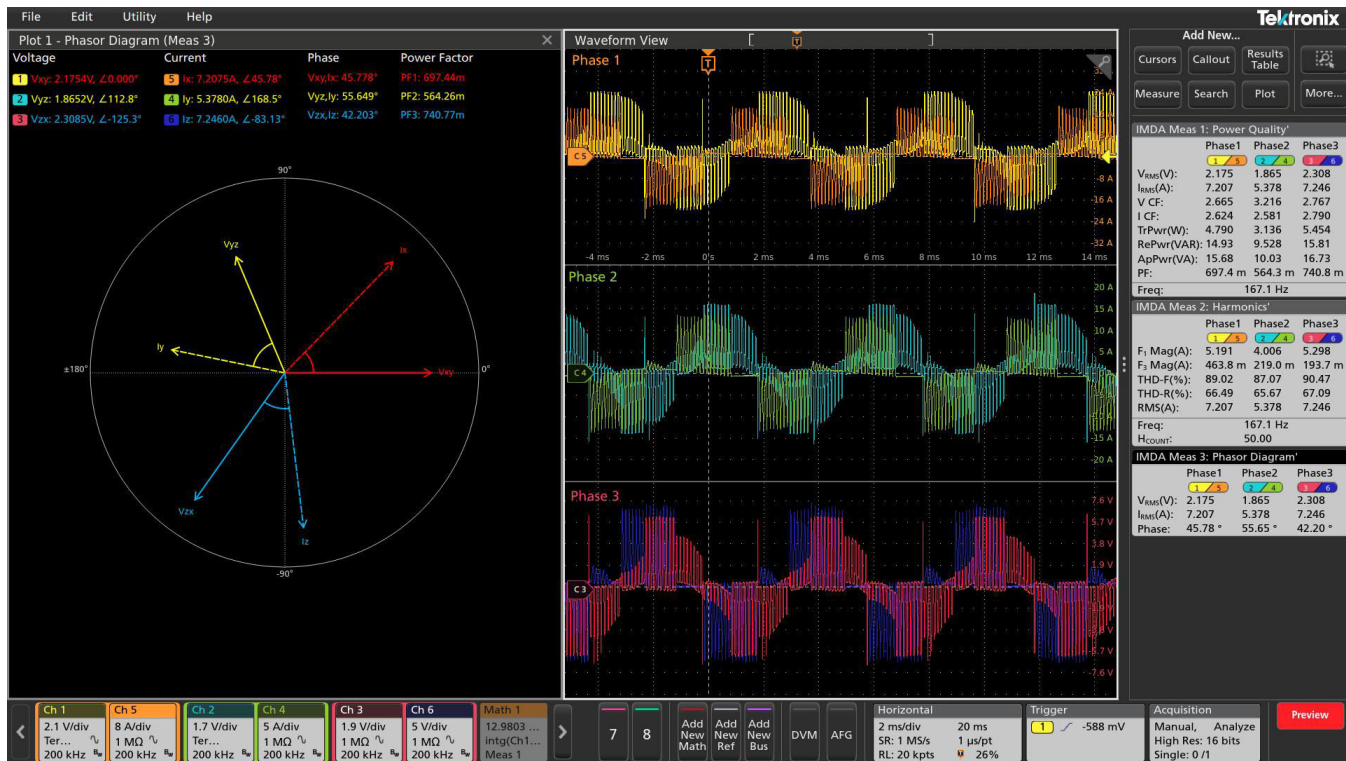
File Edit Utility Help

Tektronix

Plot 1 - Phasor Diagram (Meas 3)

| Voltage | Current | Phase | Power Factor |
|---|---|---|---|
| 1 Vxy: 2.1754V, ∠0.000° | 5 Ix: 7.2075A, ∠45.78° | Vxy,Ix: 45.778° | PF1: 697.44m |
| 2 Vyz: 1.8652V, ∠112.8° | 4 Iy: 5.3780A, ∠168.5° | Vyz,Iy: 55.649° | PF2: 564.26m |
| 3 Vzx: 2.3085V, ∠-125.3° | 6 Iz: 7.2460A, ∠-83.13° | Vzx,Iz: 42.203° | PF3: 740.77m |

90°
Vyz
Ix
Iy
±180°
Vxy
0°
Vzx
Iz
-90°

Waveform View

Phase 1
C5
-8 A
-16 A
-24 A
-32 A
-4 ms -2 ms 0 s 2 ms 4 ms 6 ms 8 ms 10 ms 12 ms 14 ms

Phase 2
20 A
15 A
10 A
5 A
C4
-15 A
-20 A

Phase 3
7.6 V
5.7 V
3.8 V
1.9 V
C3
-5.7 V
-7.6 V

Add New...
Cursors Callout Results Table
Measure Search Plot More...

IMDA Meas 1: Power Quality'

| | Phase1 | Phase2 | Phase3 |
|---|---|---|---|
| | 1 / 5 | 2 / 4 | 3 / 6 |
| $V_{RMS}$(V): | 2.175 | 1.865 | 2.308 |
| $I_{RMS}$(A): | 7.207 | 5.378 | 7.246 |
| V CF: | 2.665 | 3.216 | 2.767 |
| I CF: | 2.624 | 2.581 | 2.790 |
| TrPwr(W): | 4.790 | 3.136 | 5.454 |
| RePwr(VAR): | 14.93 | 9.528 | 15.81 |
| ApPwr(VA): | 15.68 | 10.03 | 16.73 |
| PF: | 697.4 m | 564.3 m | 740.8 m |
| Freq: | | 167.1 Hz | |

IMDA Meas 2: Harmonics'

| | Phase1 | Phase2 | Phase3 |
|---|---|---|---|
| | 1 / 5 | 2 / 4 | 3 / 6 |
| $F_1$ Mag(A): | 5.191 | 4.006 | 5.298 |
| $F_3$ Mag(A): | 463.8 m | 219.0 m | 193.7 m |
| THD-F(%): | 89.02 | 87.07 | 90.47 |
| THD-R(%): | 66.49 | 65.67 | 67.09 |
| RMS(A): | 7.207 | 5.378 | 7.246 |
| Freq: | | 167.1 Hz | |
| $H_{COUNT}$: | | 50.00 | |

IMDA Meas 3: Phasor Diagram'

| | Phase1 | Phase2 | Phase3 |
|---|---|---|---|
| | 1 / 5 | 2 / 4 | 3 / 6 |
| $V_{RMS}$(V): | 2.175 | 1.865 | 2.308 |
| $I_{RMS}$(A): | 7.207 | 5.378 | 7.246 |
| Phase: | 45.78 ° | 55.65 ° | 42.20 ° |

Ch 1 2.1 V/div Ter... 200 kHz
Ch 5 8 A/div 1 MΩ 200 kHz
Ch 2 1.7 V/div Ter... 200 kHz
Ch 4 5 A/div 1 MΩ 200 kHz
Ch 3 1.9 V/div 1 MΩ 200 kHz
Ch 6 5 V/div 1 MΩ 200 kHz
Math 1 12.9803 ... intg(Ch1... Meas 1
7 8
Add New Math
Add New Ref
Add New Bus
DVM
AFG
Horizontal 2 ms/div 20 ms SR: 1 MS/s 1 µs/pt RL: 20 kpts 26%
Trigger 1 -588 mV
Acquisition Manual, Analyze High Res: 16 bits Single: 0 /1
Preview